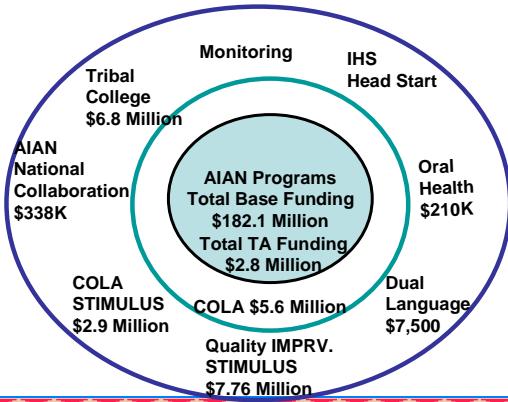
Monitoring

IHS Head Start

Tribal College $6.8 Million

AIAN National Collaboration $338K

Oral Health $210K

AIAN Programs Total Base Funding $182.1 Million Total TA Funding $2.8 Million

COLA STIMULUS $2.9 Million

COLA $5.6 Million

Dual Language $7,500

Quality IMPRV. STIMULUS $7.76 Million